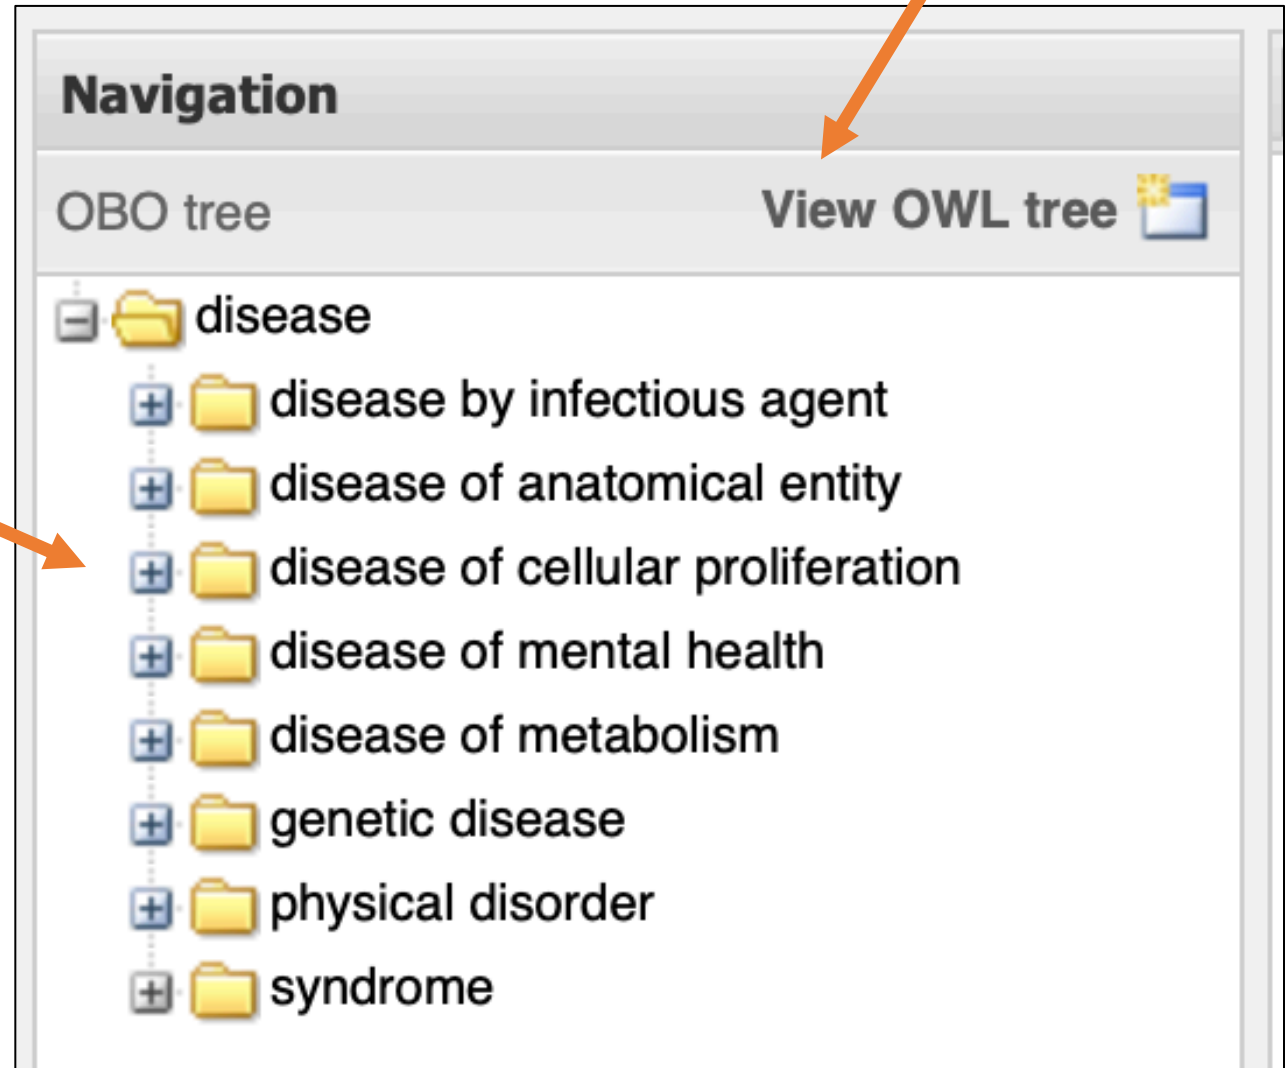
Navigation

OBO tree

View OWL tree

disease

disease by infectious agent

disease of anatomical entity

disease of cellular proliferation

disease of mental health

disease of metabolism

genetic disease

physical disorder

syndrome